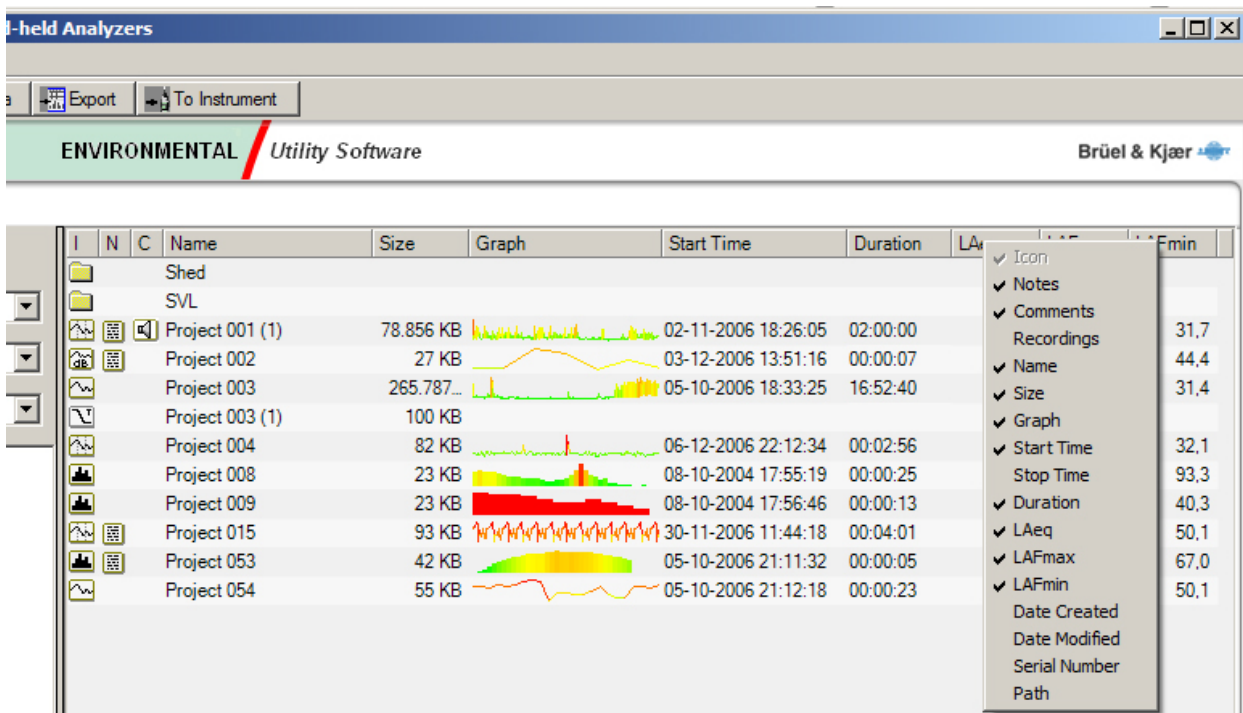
d-held Analyzers

a Export To Instrument

ENVIRONMENTAL Utility Software Brüel & Kjær

| I | N | C | Name | Size | Graph | Start Time | Duration | LA | LA | LAFmin |
|---|---|---|---|---|---|---|---|---|---|---|
| | | | Shed | | | | | | | |
| | | | SVL | | | | | | | |
| | | | Project 001 (1) | 78.856 KB | | 02-11-2006 18:26:05 | 02:00:00 | | | 31,7 |
| | | | Project 002 | 27 KB | | 03-12-2006 13:51:16 | 00:00:07 | | | 44,4 |
| | | | Project 003 | 265.787... | | 05-10-2006 18:33:25 | 16:52:40 | | | 31,4 |
| | | | Project 003 (1) | 100 KB | | | | | | |
| | | | Project 004 | 82 KB | | 06-12-2006 22:12:34 | 00:02:56 | | | 32,1 |
| | | | Project 008 | 23 KB | | 08-10-2004 17:55:19 | 00:00:25 | | | 93,3 |
| | | | Project 009 | 23 KB | | 08-10-2004 17:56:46 | 00:00:13 | | | 40,3 |
| | | | Project 015 | 93 KB | | 30-11-2006 11:44:18 | 00:04:01 | | | 50,1 |
| | | | Project 053 | 42 KB | | 05-10-2006 21:11:32 | 00:00:05 | | | 67,0 |
| | | | Project 054 | 55 KB | | 05-10-2006 21:12:18 | 00:00:23 | | | 50,1 |

✔ Icon
✔ Notes
✔ Comments
Recordings
✔ Name
✔ Size
✔ Graph
✔ Start Time
Stop Time
✔ Duration
✔ LAeq
✔ LAFmax
✔ LAFmin
Date Created
Date Modified
Serial Number
Path